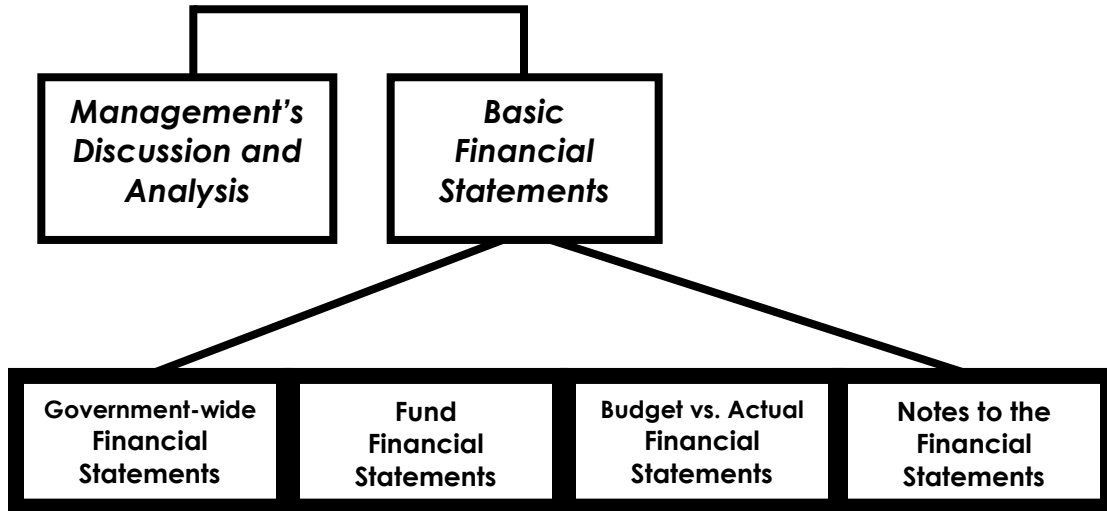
Management's Discussion and Analysis

Basic Financial Statements

Government-wide Financial Statements

Fund Financial Statements

Budget vs. Actual Financial Statements

Notes to the Financial Statements